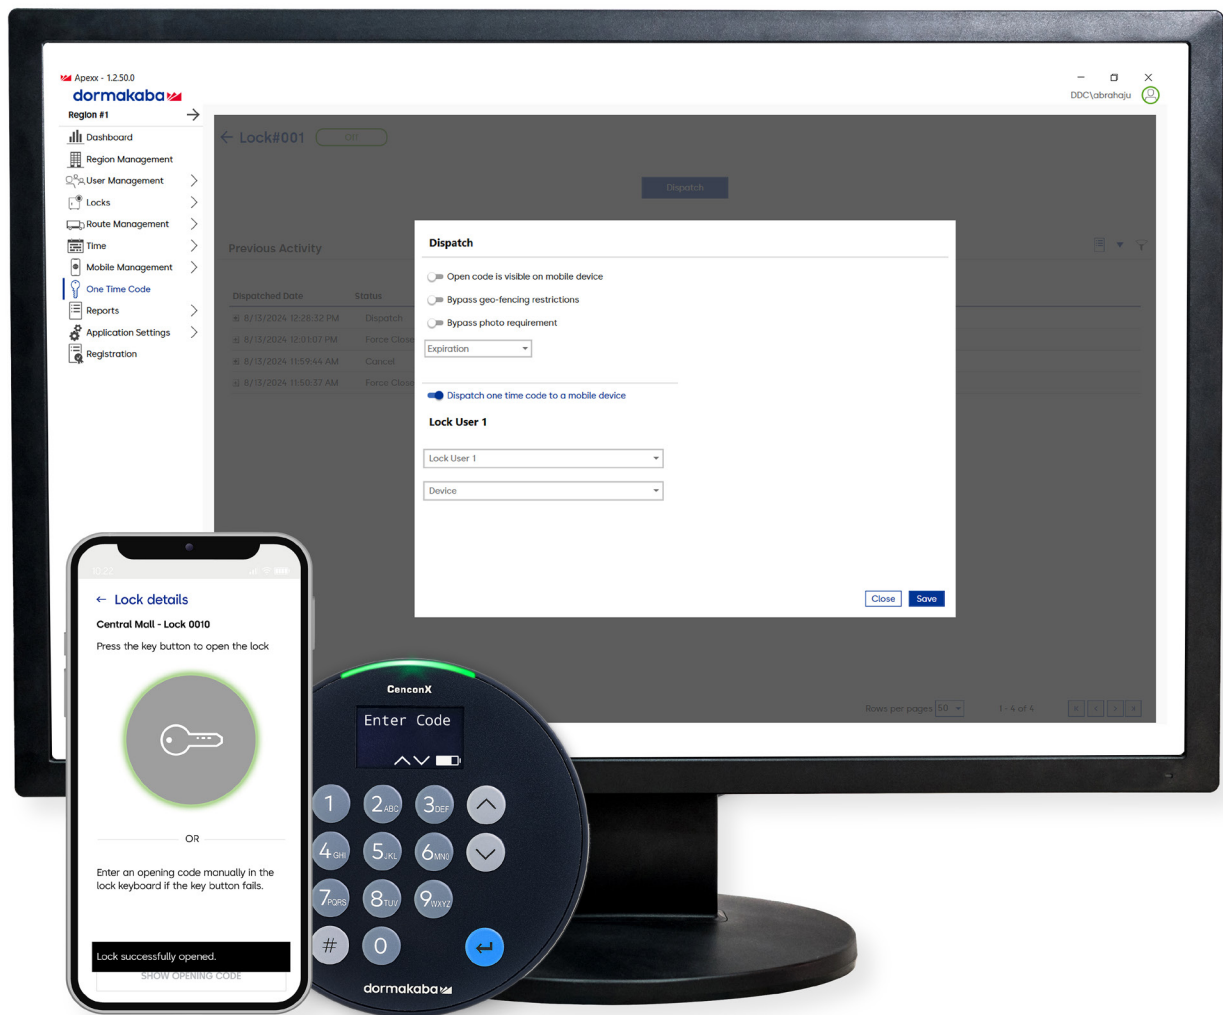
Apexx - 1.2.50.0
dormakaba
Region #1
Dashboard
Region Management
User Management
Locks
Route Management
Time
Mobile Management
One Time Code
Reports
Application Settings
Registration

DDC\abrahaju

Lock#001 Off

Dispatch

Previous Activity

| Dispatched Date | Status |
|---|---|
| 8/13/2024 12:28:32 PM | Dispatch |
| 8/13/2024 12:01:07 PM | Force Close |
| 8/13/2024 11:59:44 AM | Cancel |
| 8/13/2024 11:50:37 AM | Force Close |

Rows per pages 50
1 - 4 of 4

Dispatch
Open code is visible on mobile device
Bypass geo-fencing restrictions
Bypass photo requirement
Expiration
Dispatch one time code to a mobile device
Lock User 1
Lock User 1
Device
Close
Save

10:22
Lock details
Central Mall - Lock 0010
Press the key button to open the lock
OR
Enter an opening code manually in the lock keyboard if the key button fails.
Lock successfully opened.
SHOW OPENING CODE

CenconX
Enter Code
1
2 ABC
3 DEF
4 GHI
5 JKL
6 MNO
7 PQRS
8 TUV
9 WXYZ
#
0
dormakaba